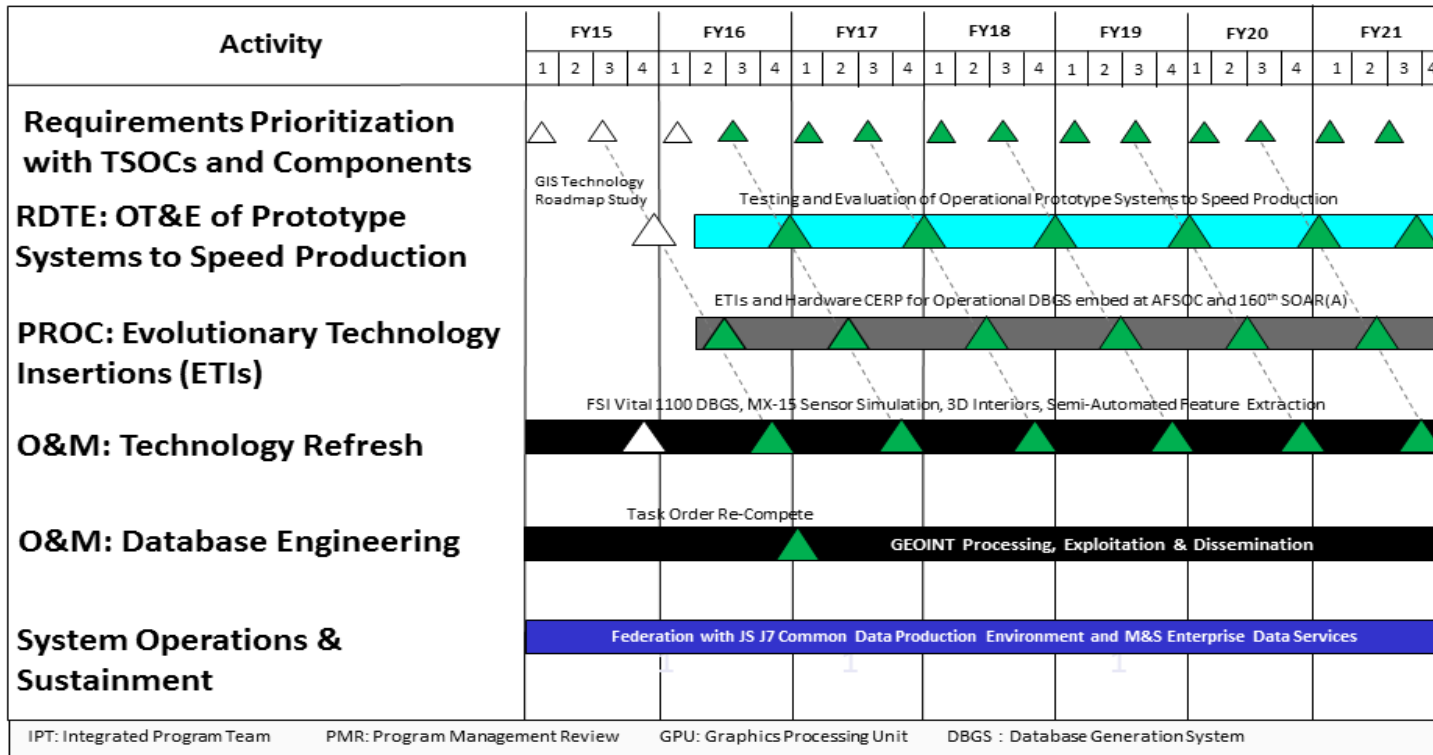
| Activity | FY15 | | | | FY16 | | | | FY17 | | | | FY18 | | | | FY19 | | | | FY20 | | | | FY21 | | | |
|---|---|---|---|---|---|---|---|---|---|---|---|---|---|---|---|---|---|---|---|---|---|---|---|---|---|---|---|---|
| | 1 | 2 | 3 | 4 | 1 | 2 | 3 | 4 | 1 | 2 | 3 | 4 | 1 | 2 | 3 | 4 | 1 | 2 | 3 | 4 | 1 | 2 | 3 | 4 | 1 | 2 | 3 | 4 |

Requirements Prioritization with TSOCs and Components

GIS Technology Roadmap Study

RDTE: OT&E of Prototype Systems to Speed Production

Testing and Evaluation of Operational Prototype Systems to Speed Production

PROC: Evolutionary Technology Insertions (ETIs)

ETIs and Hardware CERP for Operational DBGS embed at AFSOC and 160$^{th}$ SOAR(A)

O&M: Technology Refresh

FSI Vital 1100 DBGS, MX-15 Sensor Simulation, 3D Interiors, Semi-Automated Feature Extraction

O&M: Database Engineering

Task Order Re-Compete

GEOINT Processing, Exploitation & Dissemination

System Operations & Sustainment

Federation with JS J7 Common Data Production Environment and M&S Enterprise Data Services

IPT: Integrated Program Team PMR: Program Management Review GPU: Graphics Processing Unit DBGS : Database Generation System